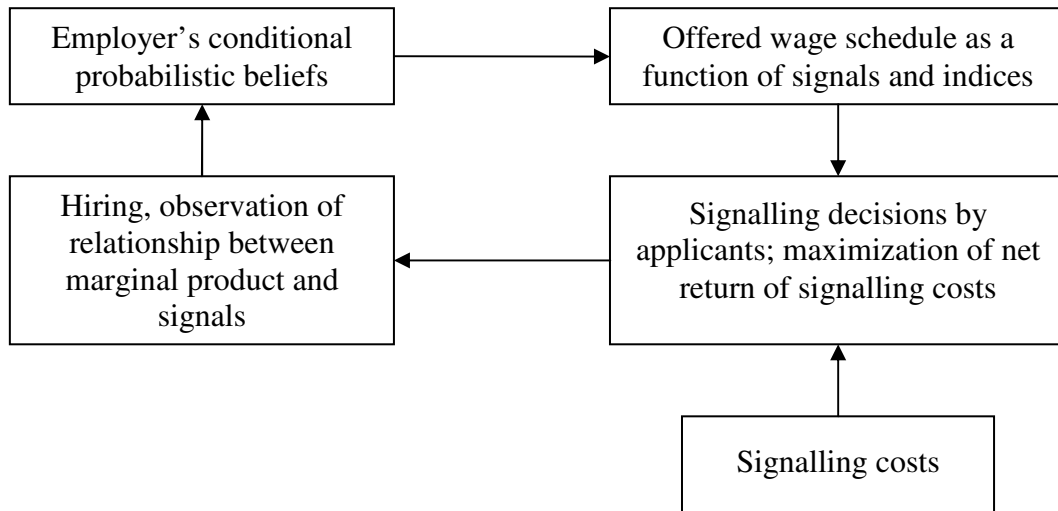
Employer's conditional probabilistic beliefs

Offered wage schedule as a function of signals and indices

Signalling decisions by applicants; maximization of net return of signalling costs

Hiring, observation of relationship between marginal product and signals

Signalling costs